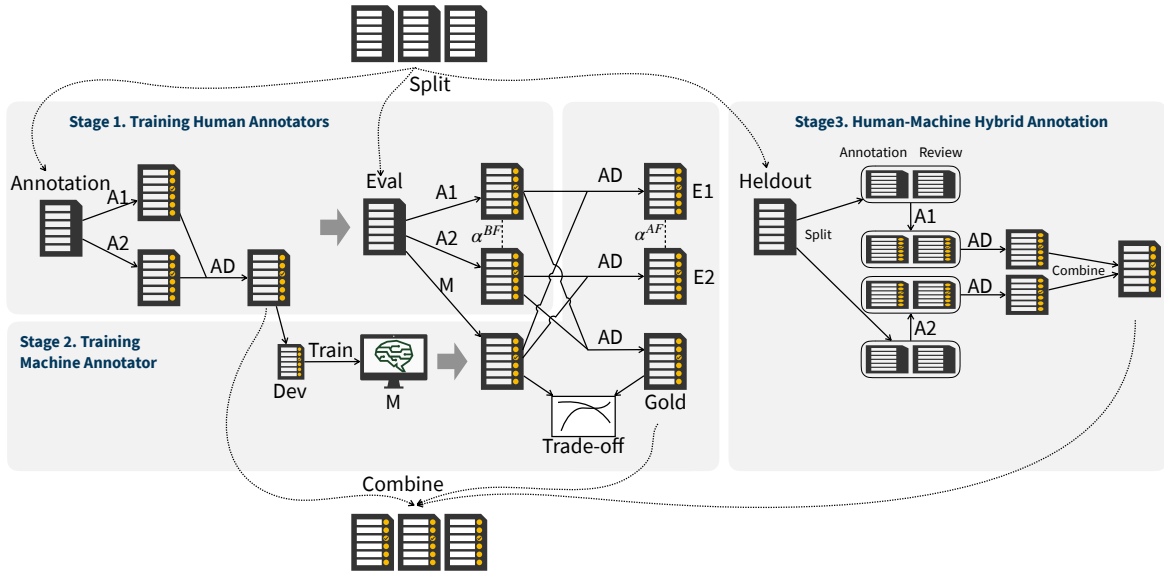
Split

Stage 1. Training Human Annotators

Annotation
A1
A2
AD

Eval
A1
A2
$\alpha^{BF}$
M

AD
E1
$\alpha^{AF}$
AD
E2
AD
Gold

Stage 2. Training Machine Annotator

Dev
Train
M
Trade-off

Stage3. Human-Machine Hybrid Annotation

Heldout
Split
Annotation Review
A1
AD
AD
A2
Combine

Combine